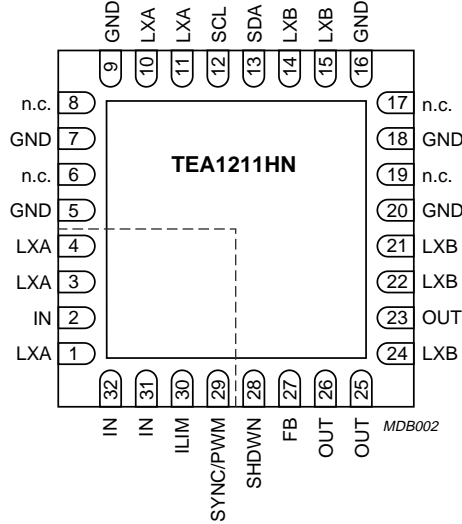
GND 9
LXA 10
LXA 11
SCL 12
SDA 13
LXB 14
LXB 15
GND 16

n.c. 8
GND 7
n.c. 6
GND 5
LXA 4
LXA 3
IN 2
LXA 1

TEA1211HN

17 n.c.
18 GND
19 n.c.
20 GND
21 LXB
22 LXB
23 OUT
24 LXB

32 IN
31 IN
30 ILIM
29 SYNC/PWM
28 SHDWN
27 FB
26 OUT
25 OUT

MDB002